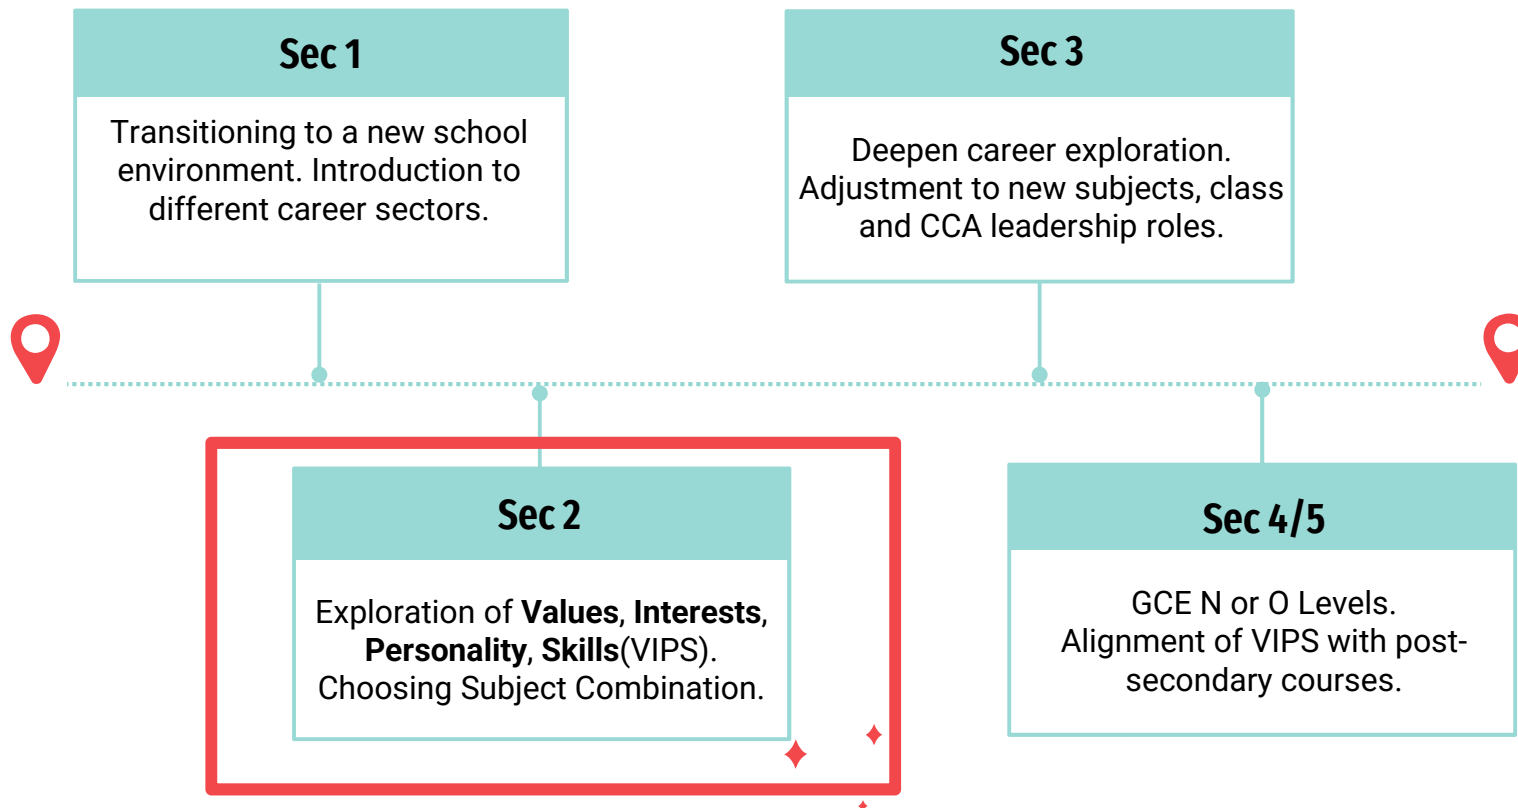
Sec 1

Transitioning to a new school environment. Introduction to different career sectors.

Sec 3

Deepen career exploration. Adjustment to new subjects, class and CCA leadership roles.

Sec 2

Exploration of **Values**, **Interests**, **Personality**, **Skills**(VIPS). Choosing Subject Combination.

Sec 4/5

GCE N or O Levels. Alignment of VIPS with post-secondary courses.